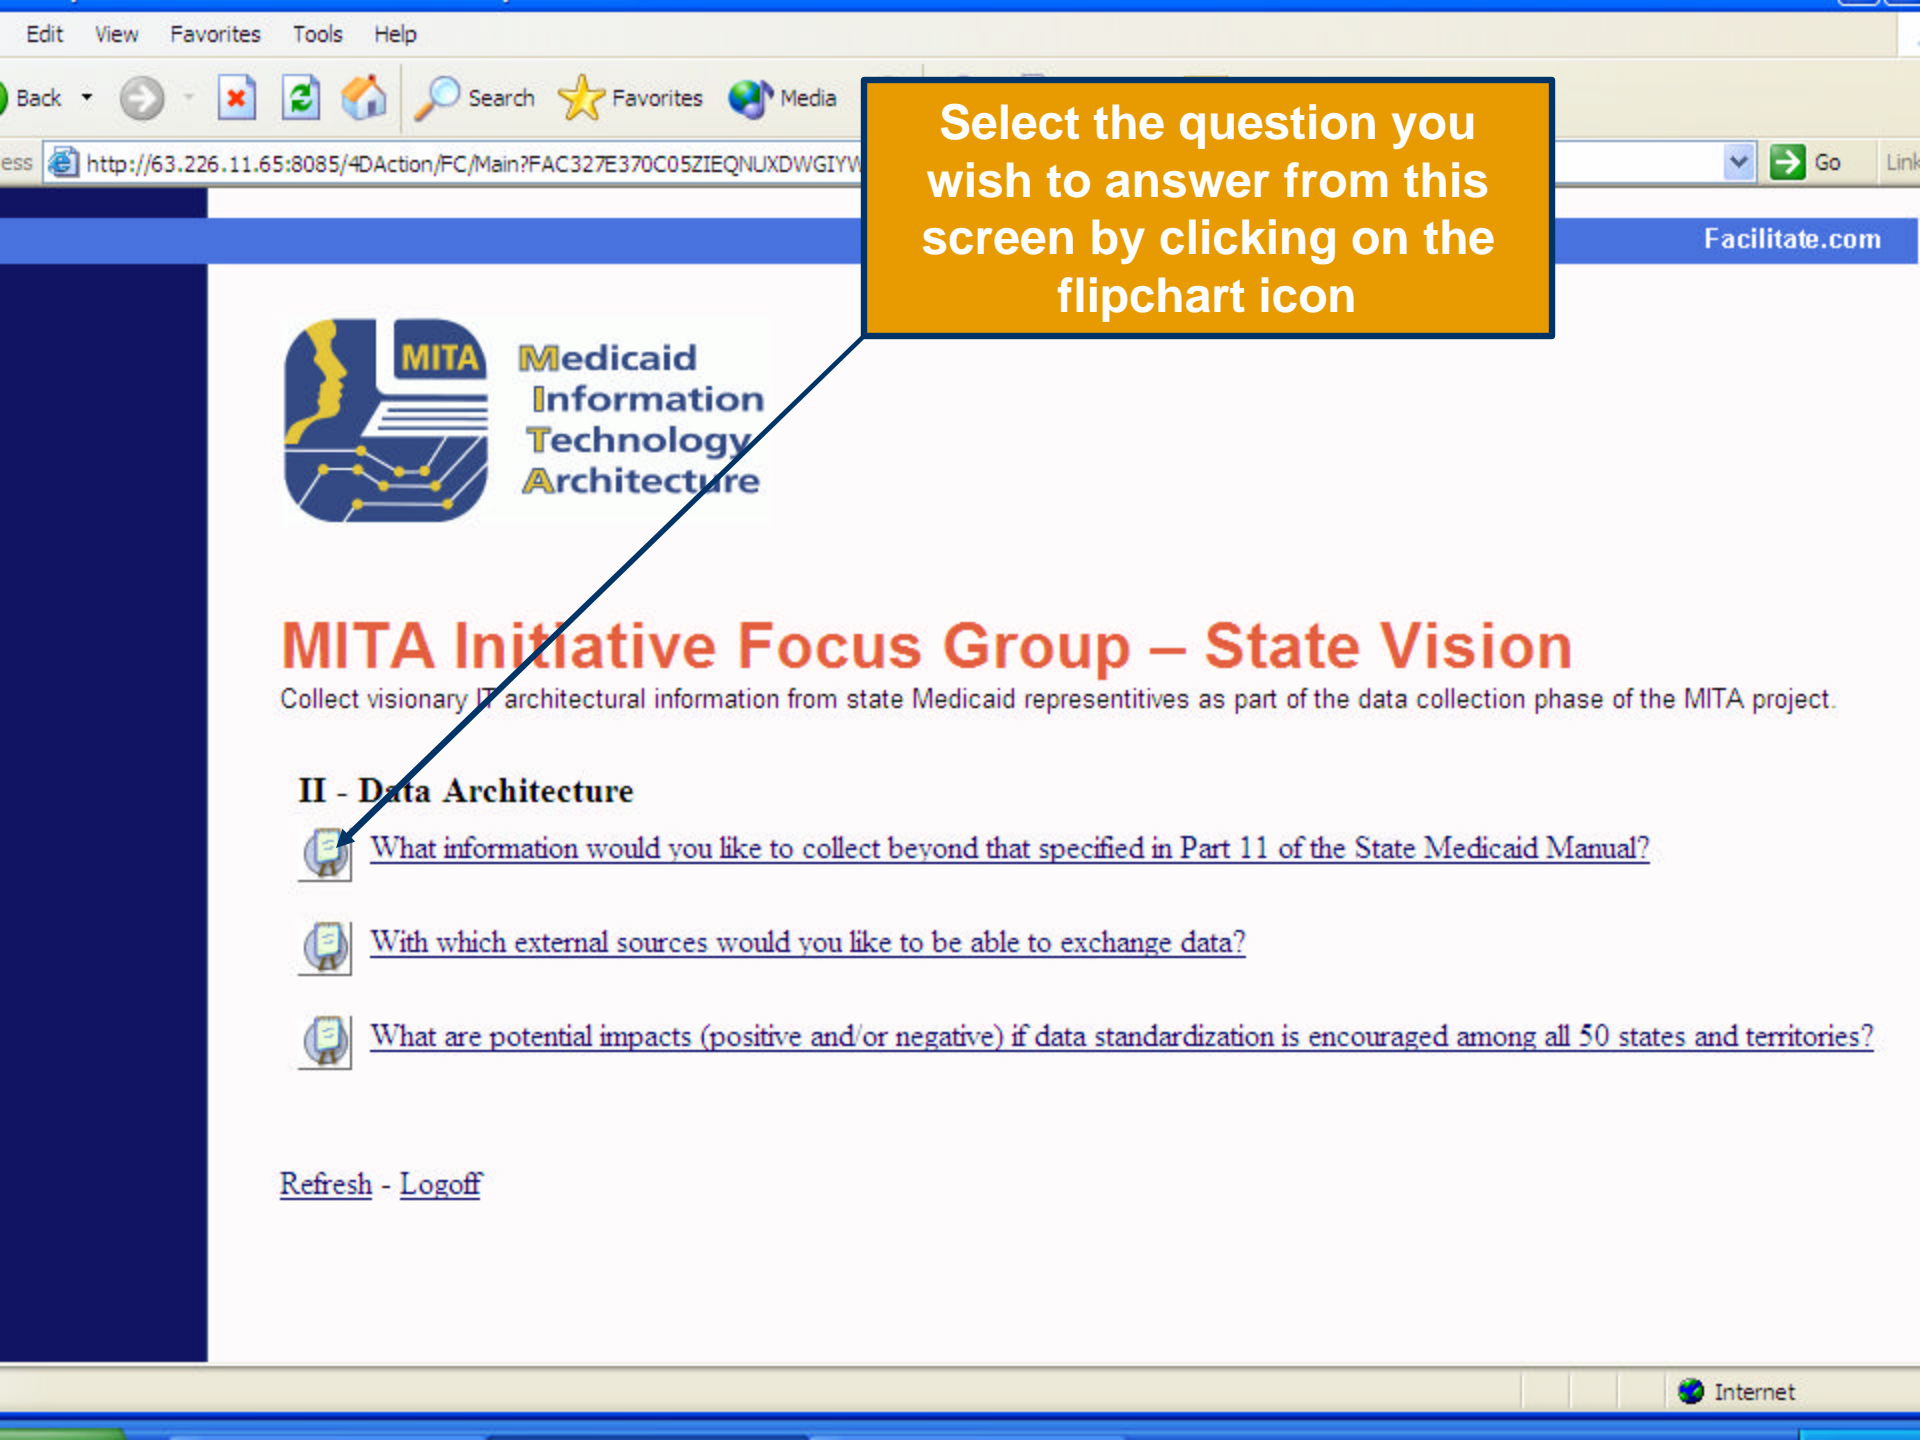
Edit View Favorites Tools Help

Back Search Favorites Media

ess http://63.226.11.65:8085/4DAction/FC/Main?FAC327E370C05ZIEQNUXDWGIYW Go Link

Select the question you wish to answer from this screen by clicking on the flipchart icon

Facilitate.com

MITA Medicaid Information Technology Architecture

MITA Initiative Focus Group – State Vision

Collect visionary IT architectural information from state Medicaid representitives as part of the data collection phase of the MITA project.

II - Data Architecture

What information would you like to collect beyond that specified in Part 11 of the State Medicaid Manual?

With which external sources would you like to be able to exchange data?

What are potential impacts (positive and/or negative) if data standardization is encouraged among all 50 states and territories?

Refresh - Logoff

Internet